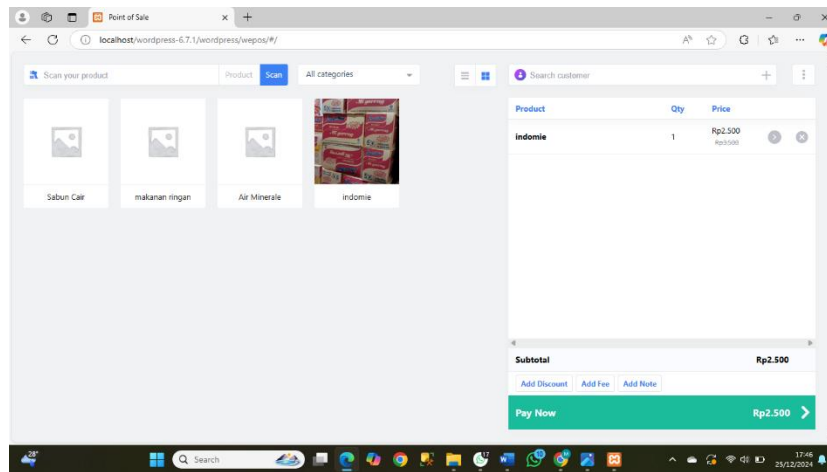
Point of Sale

localhost/wordpress-6.7.1/wordpress/wepos/#/

Scan your product

Product

Scan

All categories

Search customer

Sabun Cair

makanan ringan

Air Minerale

indomie

| Product | Qty | Price |
|---|---|---|
| indomie | 1 | Rp2.500 Rp3500 |

Subtotal

Rp2.500

Add Discount

Add Fee

Add Note

Pay Now

Rp2.500

28°

Search

17:46
25/12/2024